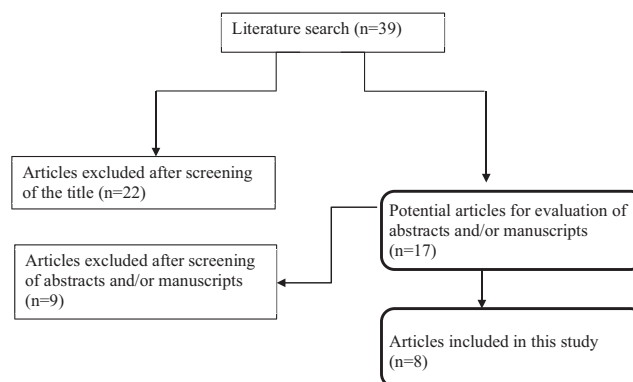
Literature search (n=39)

Articles excluded after screening of the title (n=22)

Potential articles for evaluation of abstracts and/or manuscripts (n=17)

Articles excluded after screening of abstracts and/or manuscripts (n=9)

Articles included in this study (n=8)